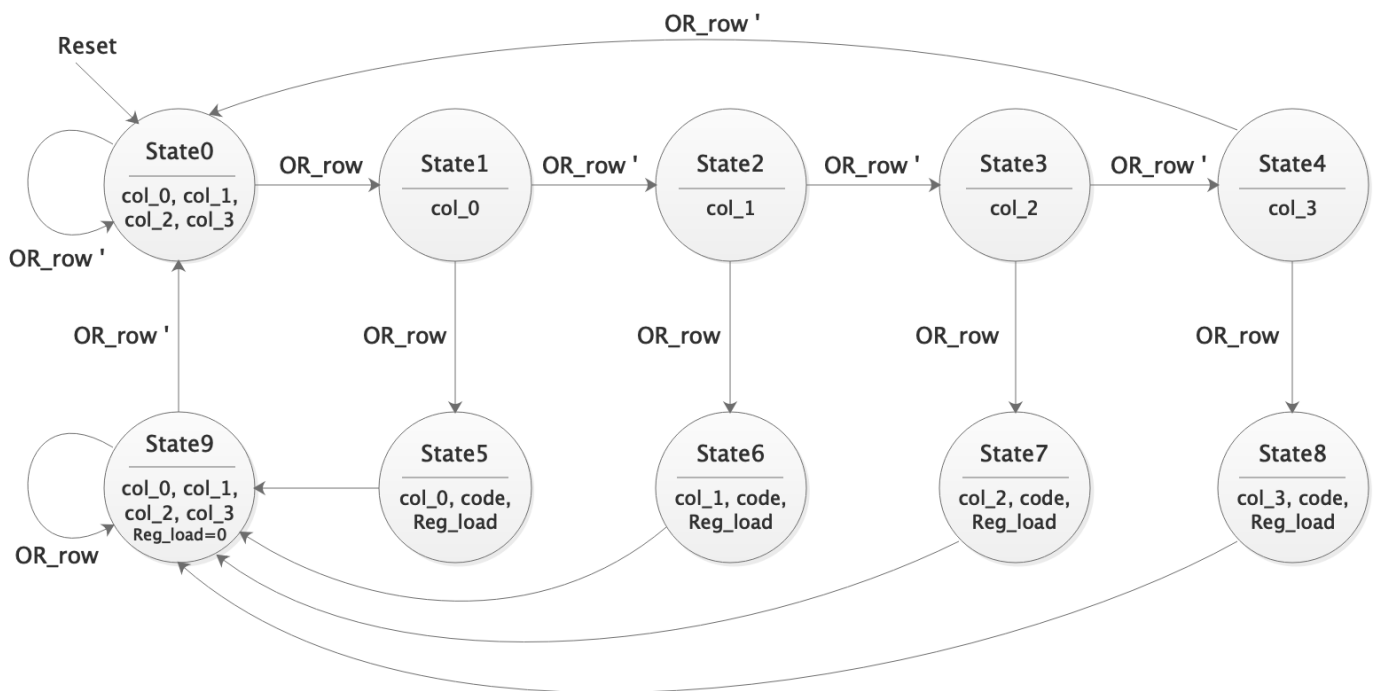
OR_row '

Reset

State0
col_0, col_1, col_2, col_3

OR_row '

OR_row

State1
col_0

OR_row '

State2
col_1

OR_row '

State3
col_2

OR_row '

State4
col_3

OR_row '

OR_row

OR_row

OR_row

OR_row

State9
col_0, col_1, col_2, col_3
Reg_load=0

OR_row

State5
col_0, code, Reg_load

State6
col_1, code, Reg_load

State7
col_2, code, Reg_load

State8
col_3, code, Reg_load